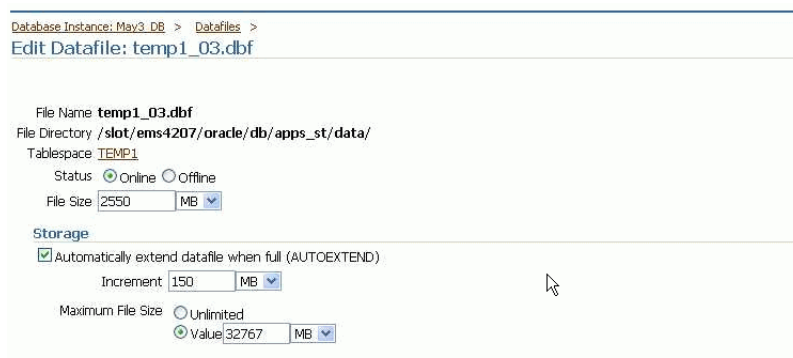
Database Instance: May3_DB > Datafiles >
Edit Datafile: temp1_03.dbf

File Name temp1_03.dbf
File Directory /slot/ems4207/oracle/db/apps_st/data/
Tablespace TEMP1
Status Online Offline
File Size 2550 MB

Storage
Automatically extend datafile when full (AUTOEXTEND)
Increment 150 MB
Maximum File Size Unlimited
Value 32767 MB